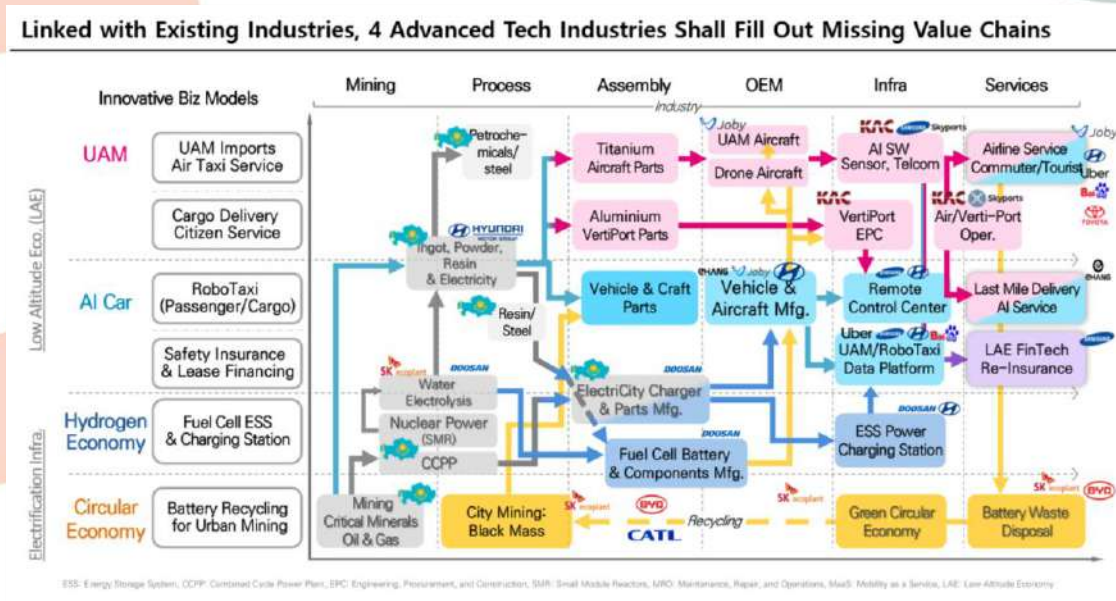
Linked with Existing Industries, 4 Advanced Tech Industries Shall Fill Out Missing Value Chains

Innovative Biz Models

Mining | Process | Assembly | OEM | Infra | Services

Industry

Low Altitude Eco. (LAE)

Electrification Infra.

UAM
UAM Imports Air Taxi Service
Cargo Delivery Citizen Service

AI Car
RoboTaxi (Passenger/Cargo)
Safety Insurance & Lease Financing

Hydrogen Economy
Fuel Cell ESS & Charging Station

Circular Economy
Battery Recycling for Urban Mining

Petrochemicals/ steel

HYUNDAI
Ingot, Powder, Resin & Electricity

Resin/ Steel

SK ecoplant
DOOSAN
Water Electrolysis
Nuclear Power (SMR)
CCPP

Mining Critical Minerals Oil & Gas

Titanium Aircraft Parts

Aluminium VertiPort Parts

Vehicle & Craft Parts

DOOSAN
ElectriCity Charger & Parts Mfg.

DOOSAN
Fuel Cell Battery & Components Mfg.

City Mining: Black Mass

SK ecoplant
BYD
CATL

Recycling

Joby
UAM Aircraft
Drone Aircraft

CHANG Joby
Vehicle & Aircraft Mfg.

KAC Skyports
AI SW Sensor, Telcom

KAC
VertiPort EPC

Remote Control Center

Uber
UAM/RoboTaxi Data Platform

DOOSAN
ESS Power Charging Station

SK ecoplant
Green Circular Economy

Airline Service Commuter/Tourist

KAC Skyports
Air/Verti-Port Oper.

Last Mile Delivery AI Service

LAE FinTech Re-Insurance

SK ecoplant BYD
Battery Waste Disposal

Joby
Uber
Baidu
TOYOTA
CHANG
SAMSUNG

ESS: Energy Storage System, CCPP: Combined Cycle Power Plant, EPC: Engineering, Procurement, and Construction, SMR: Small Module Reactors, MRO: Maintenance, Repair, and Operations, MaaS: Mobility as a Service, LAE: Low Altitude Economy